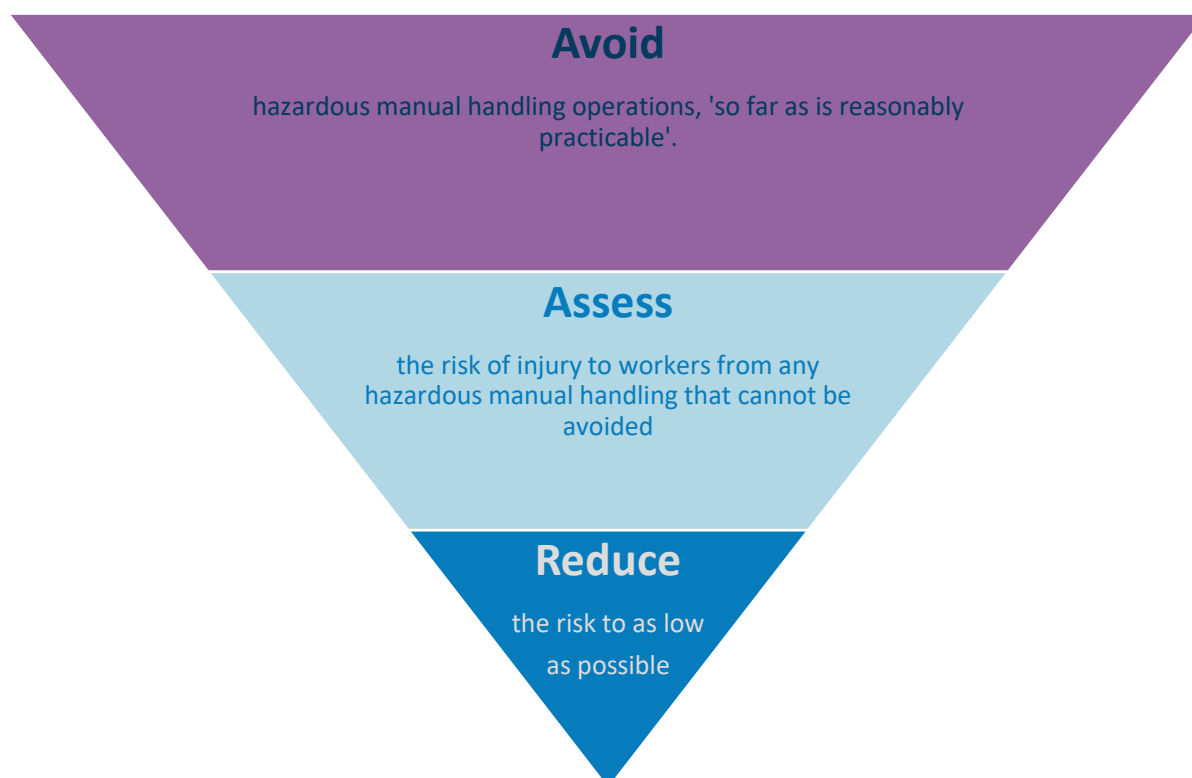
Avoid

hazardous manual handling operations, 'so far as is reasonably practicable'.

Assess

the risk of injury to workers from any hazardous manual handling that cannot be avoided

Reduce

the risk to as low as possible